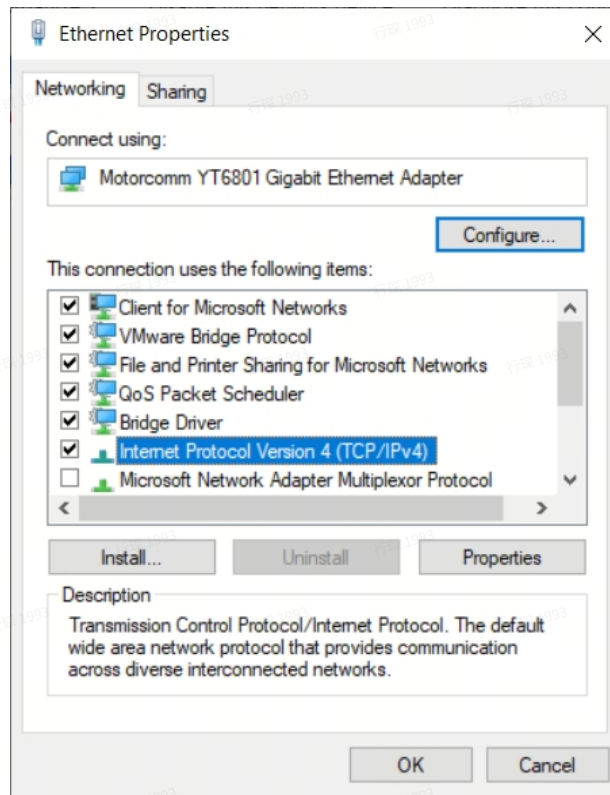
Ethernet Properties

Networking Sharing

Connect using:

Motorcomm YT6801 Gigabit Ethernet Adapter

Configure...

This connection uses the following items:

☑ Client for Microsoft Networks
☑ VMware Bridge Protocol
☑ File and Printer Sharing for Microsoft Networks
☑ QoS Packet Scheduler
☑ Bridge Driver
☑ Internet Protocol Version 4 (TCP/IPv4)
☐ Microsoft Network Adapter Multiplexor Protocol

Install... Uninstall Properties

Description

Transmission Control Protocol/Internet Protocol. The default wide area network protocol that provides communication across diverse interconnected networks.

OK Cancel